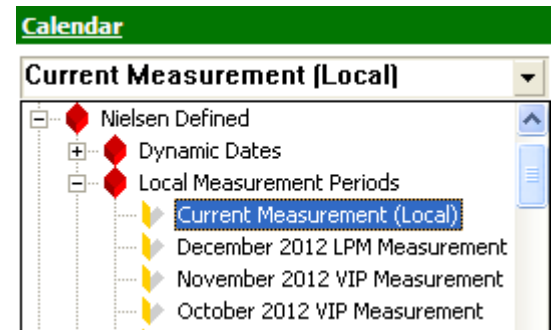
Calendar

Current Measurement (Local)

Nielsen Defined
Dynamic Dates
Local Measurement Periods
Current Measurement (Local)
December 2012 LPM Measurement
November 2012 VIP Measurement
October 2012 VIP Measurement